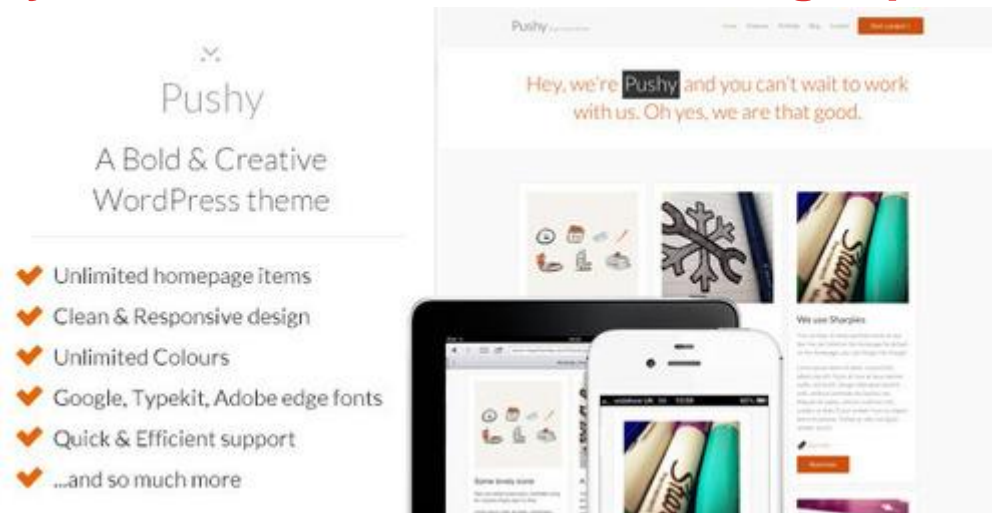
Pushy

A Bold & Creative WordPress theme

Unlimited homepage items
Clean & Responsive design
Unlimited Colours
Google, Typekit, Adobe edge fonts
Quick & Efficient support
...and so much more

Pushy

Hey, we're Pushy and you can't wait to work with us. Oh yes, we are that good.

We use Sharpies

Some lovely icons

Sharpie

Sharpie